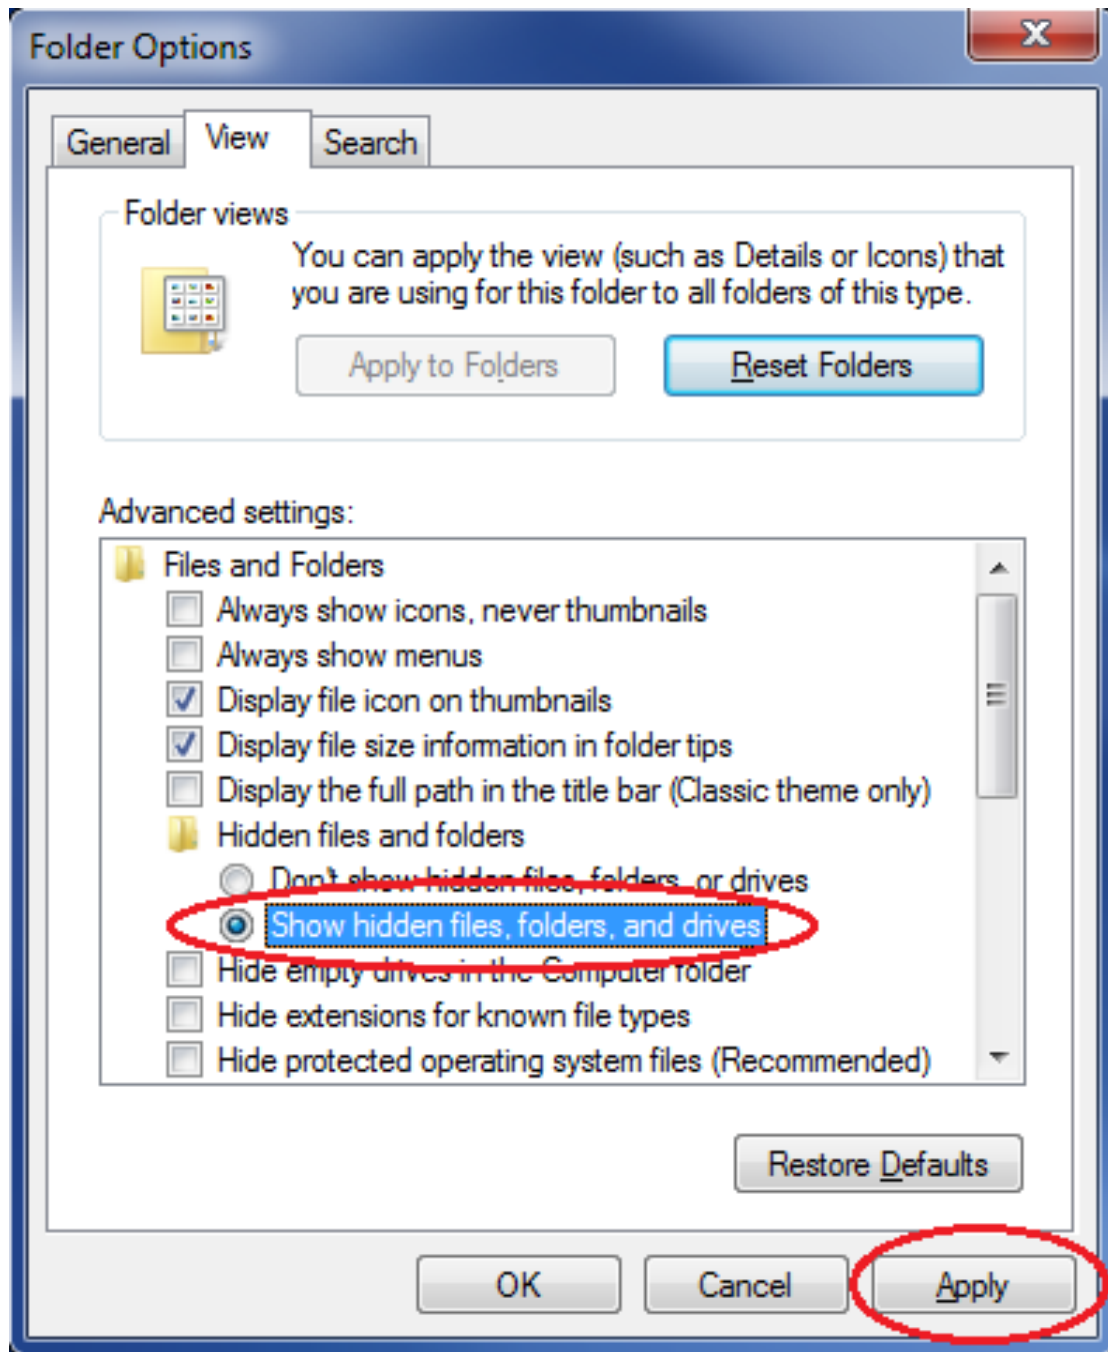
Folder Options

X

General View Search

Folder views

You can apply the view (such as Details or Icons) that you are using for this folder to all folders of this type.

Apply to Folders

Reset Folders

Advanced settings:

Files and Folders

Always show icons, never thumbnails

Always show menus

Display file icon on thumbnails

Display file size information in folder tips

Display the full path in the title bar (Classic theme only)

Hidden files and folders

Don't show hidden files, folders, or drives

Show hidden files, folders, and drives

Hide empty drives in the Computer folder

Hide extensions for known file types

Hide protected operating system files (Recommended)

Restore Defaults

OK

Cancel

Apply